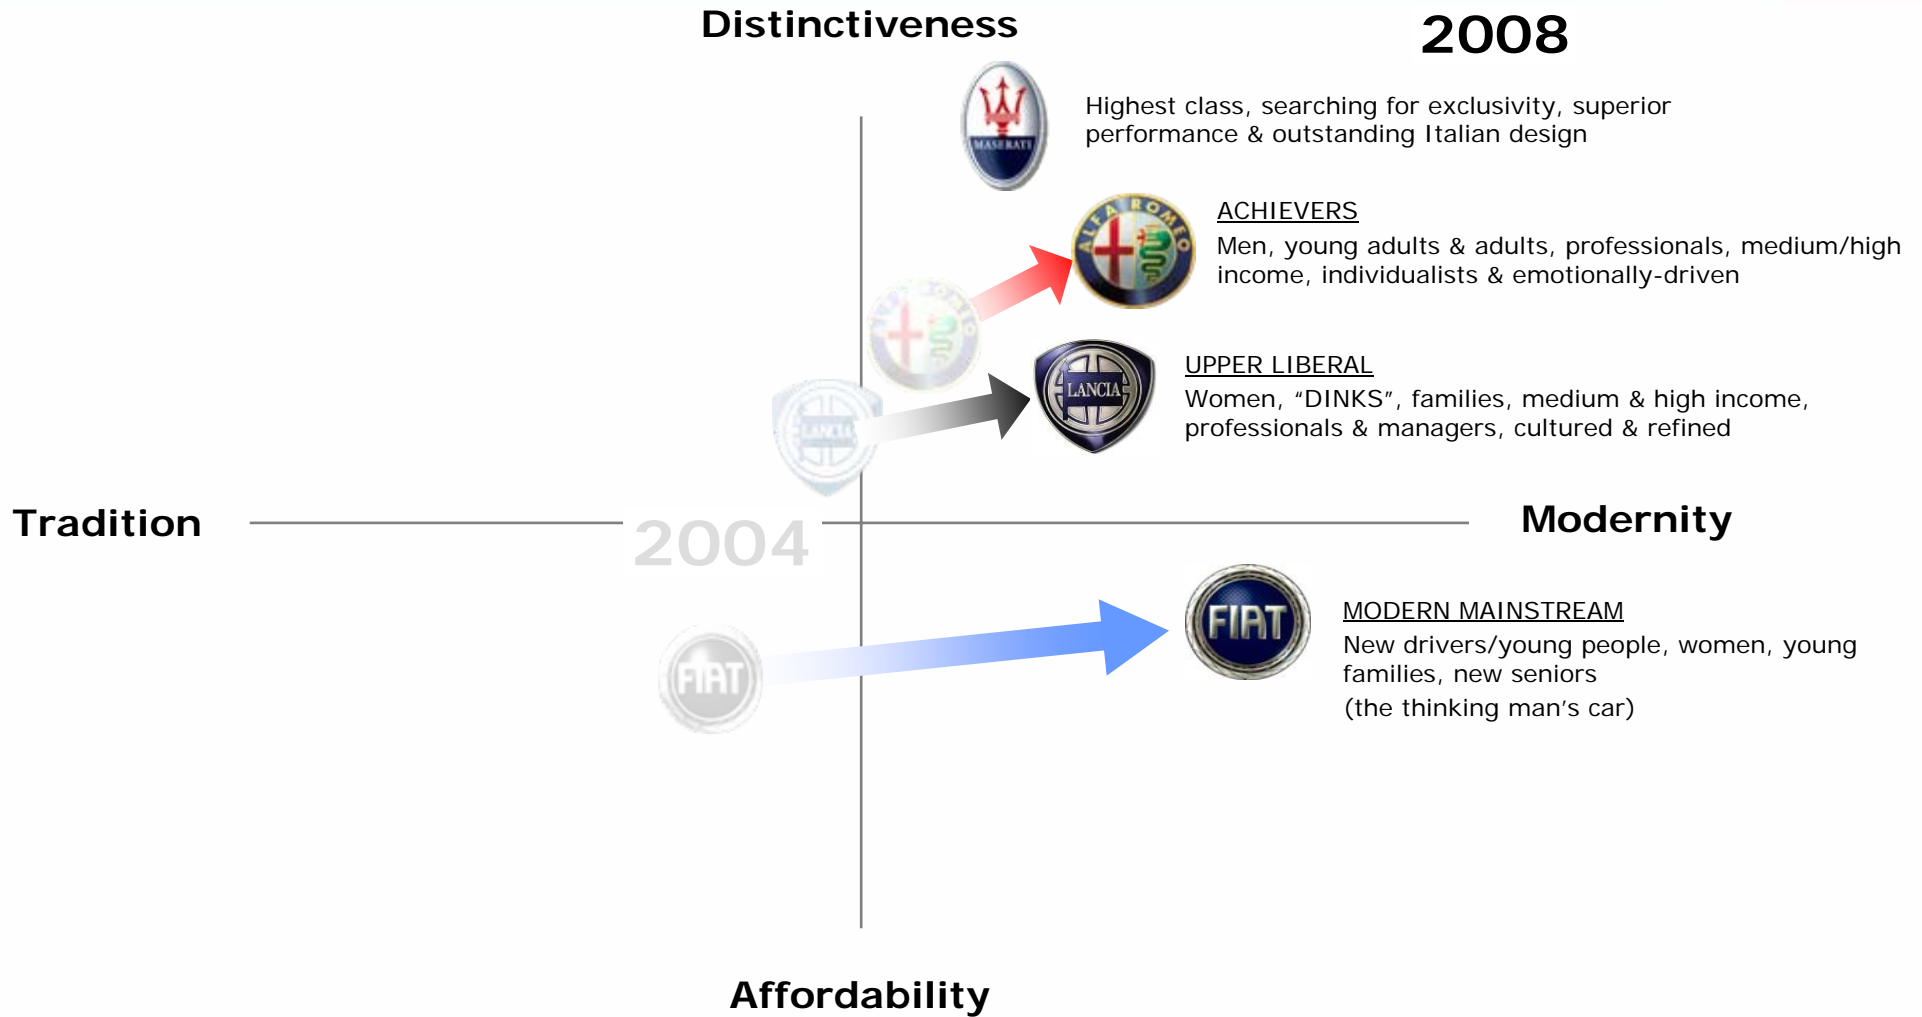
Distinctiveness

2008

MASERATI

Highest class, searching for exclusivity, superior performance & outstanding Italian design

ALFA ROMEO

ACHIEVERS
Men, young adults & adults, professionals, medium/high income, individualists & emotionally-driven

LANCIA

UPPER LIBERAL
Women, "DINKS", families, medium & high income, professionals & managers, cultured & refined

Tradition

2004

Modernity

FIAT

FIAT

MODERN MAINSTREAM
New drivers/young people, women, young families, new seniors
(the thinking man's car)

Affordability